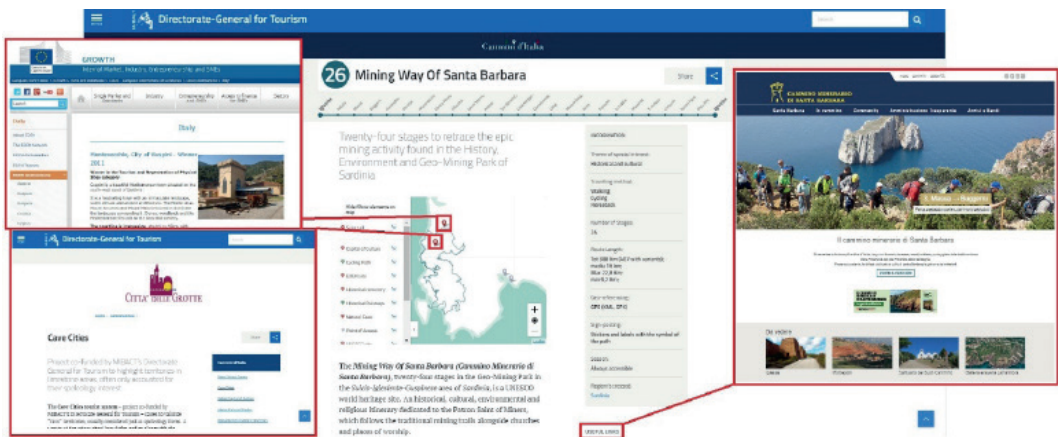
Directorate-General for Tourism

Cammini d'Italia

26 Mining Way Of Santa Barbara

Share

Twenty-four stages to retrace the epic mining activity found in the History, Environment and Geo-Mining Park of Sardinia

INFORMATION

Number of Stages:
24

The Mining Way Of Santa Barbara (Cammino Minerario di Santa Barbara), twenty-four stages in the Geo-Mining Park in the Sulcis-Iglesiente-Guspinese area of Sardinia, is a UNESCO world heritage site. An historical, cultural, environmental and religious itinerary dedicated to the Patron Saint of Miners, which follows the traditional mining trails alongside churches and places of worship.

GROWTH
Internal Market, Industry, Entrepreneurship and SMEs

Italy

Montevecchio, City of Guspini - Winner 2011

Directorate-General for Tourism

CITTÀ DELLE GROTTE

Cave Cities

Project co-funded by MiBACT's Directorate General for Tourism to highlight territories in limestone areas, often only accounted for their speleology interest

CAMMINO MINERARIO DI SANTA BARBARA

Santa Barbara | Il cammino | Community | Amministrazione Trasparente | Avvisi e Bandi

Il cammino minerario di Santa Barbara

Da vedere

USEFUL LINKS